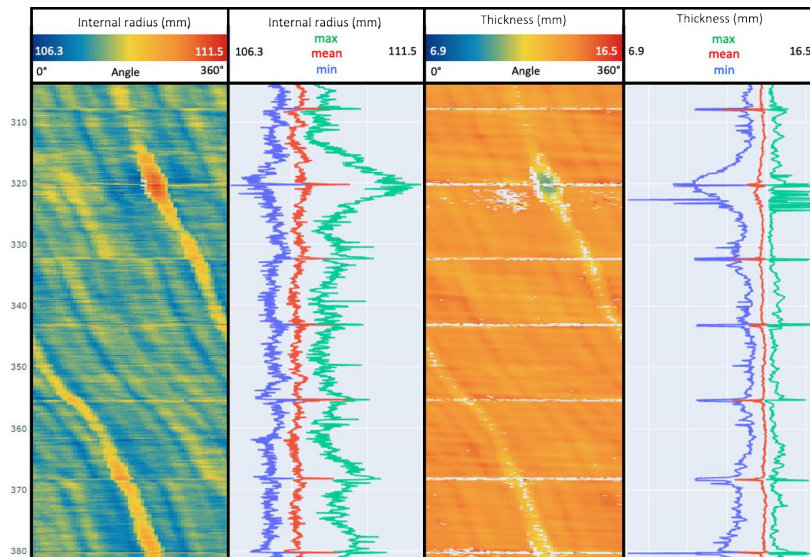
Internal radius (mm)
106.3 111.5
0° Angle 360°

Internal radius (mm)
max
106.3 mean 111.5
min

Thickness (mm)
6.9 16.5
0° Angle 360°

Thickness (mm)
max
6.9 mean 16.5
min

310
320
330
340
350
360
370
380